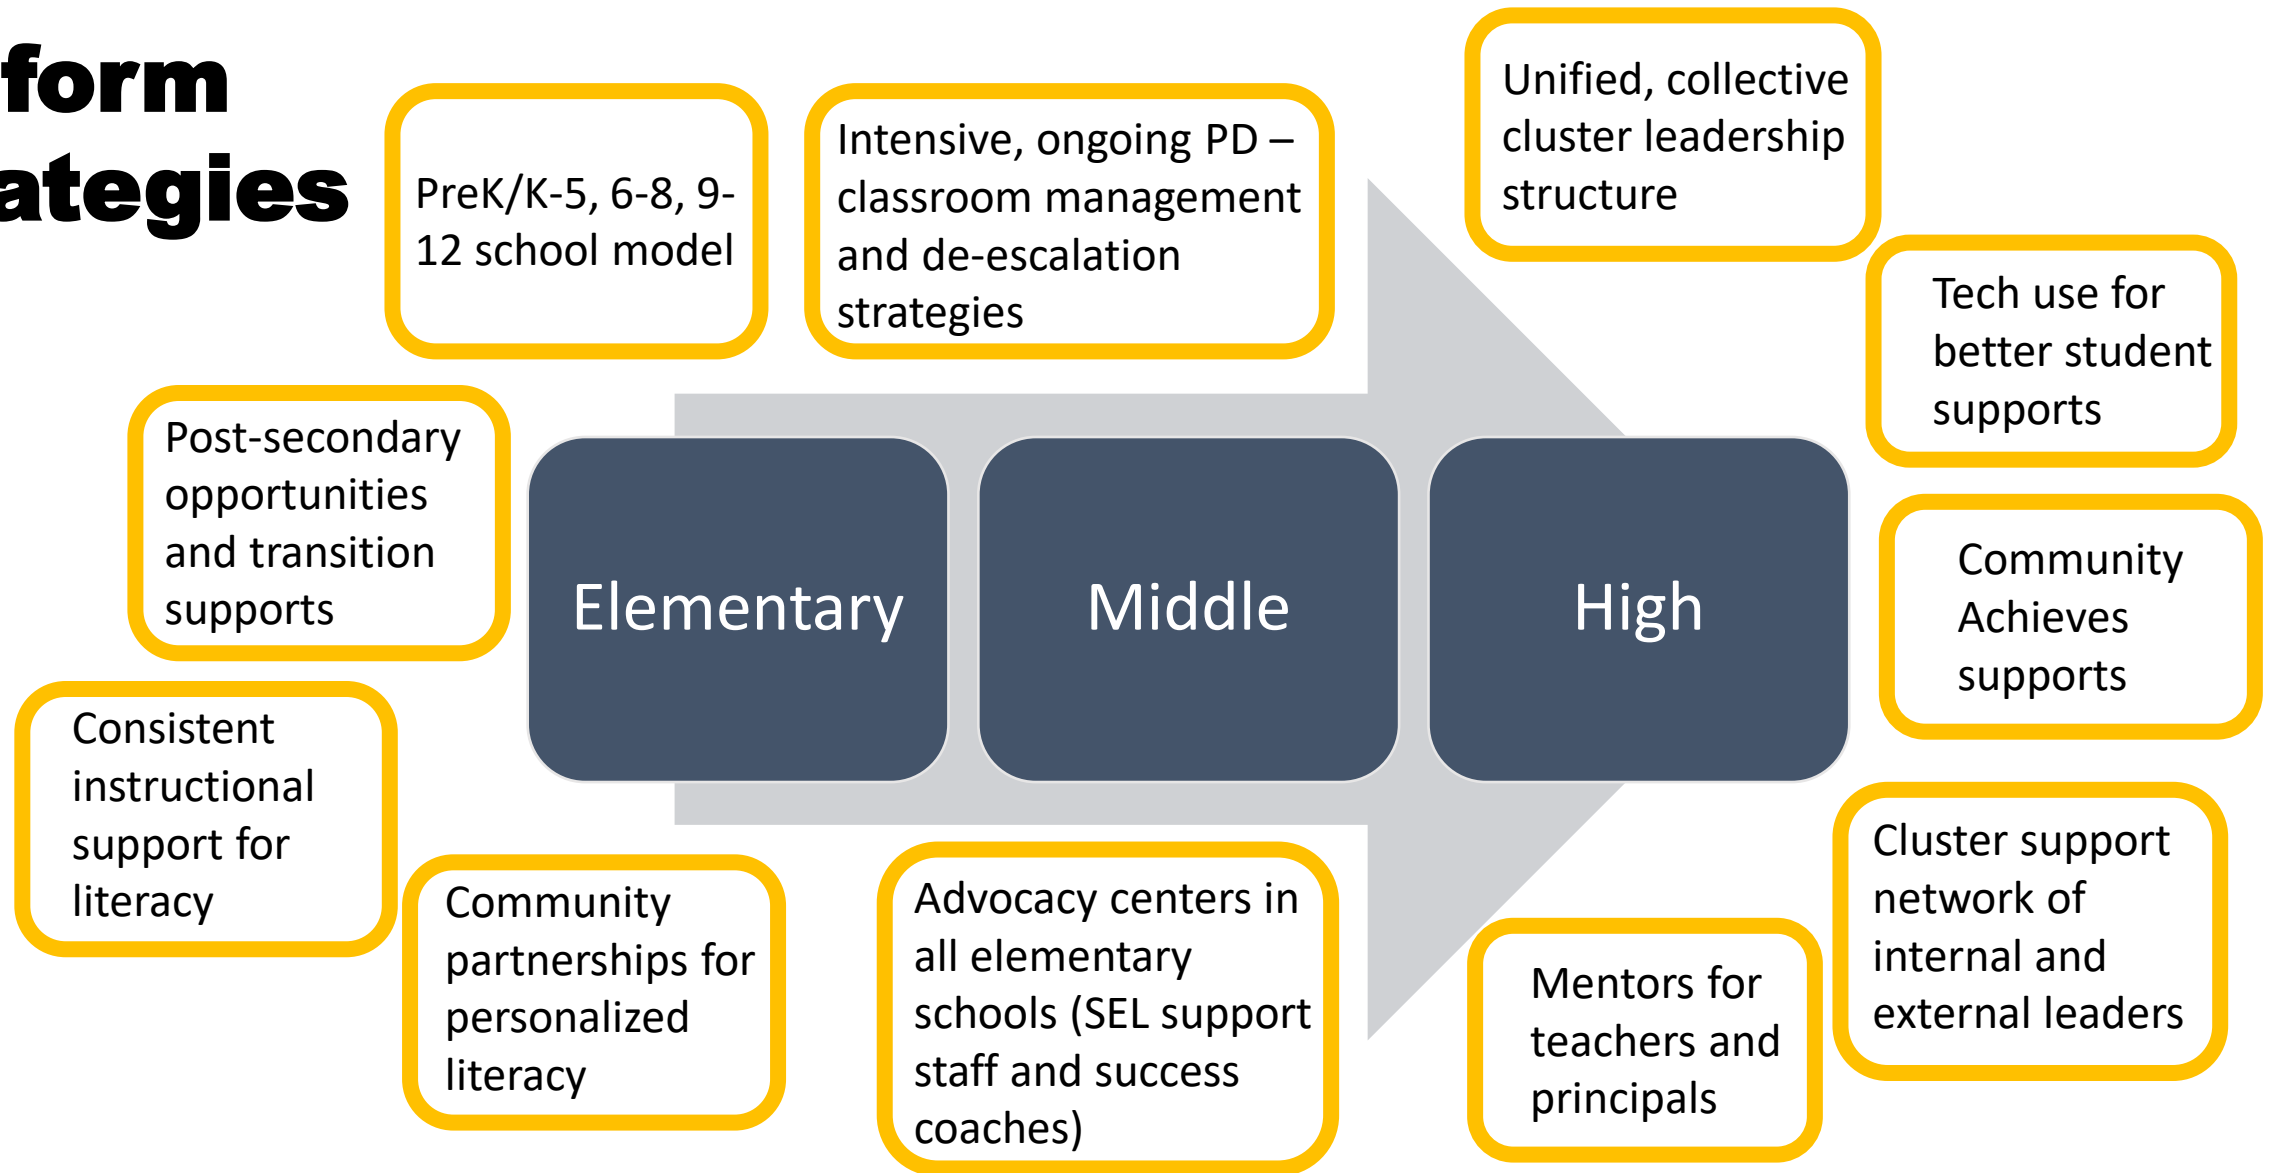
form
ategies

PreK/K-5, 6-8, 9-12 school model

Intensive, ongoing PD – classroom management and de-escalation strategies

Unified, collective cluster leadership structure

Tech use for better student supports

Post-secondary opportunities and transition supports

Elementary

Middle

High

Community Achieves supports

Consistent instructional support for literacy

Community partnerships for personalized literacy

Advocacy centers in all elementary schools (SEL support staff and success coaches)

Mentors for teachers and principals

Cluster support network of internal and external leaders